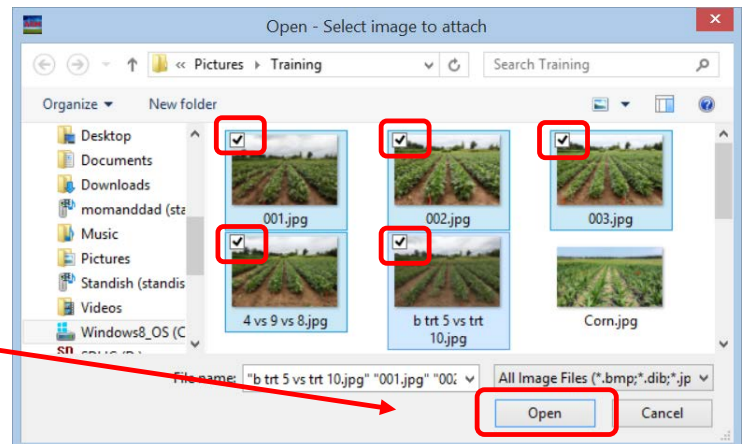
Open - Select image to attach

« Pictures ▸ Training

Search Training

Organize ▾

New folder

Desktop

Documents

Downloads

momanddad (sta

Music

Pictures

Standish (standis

Videos

Windows8_OS (C

SD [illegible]

001.jpg

002.jpg

003.jpg

4 vs 9 vs 8.jpg

b trt 5 vs trt 10.jpg

Corn.jpg

File name: "b trt 5 vs trt 10.jpg" "001.jpg" "00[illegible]

All Image Files (*.bmp;*.dib;*.jp

Open

Cancel